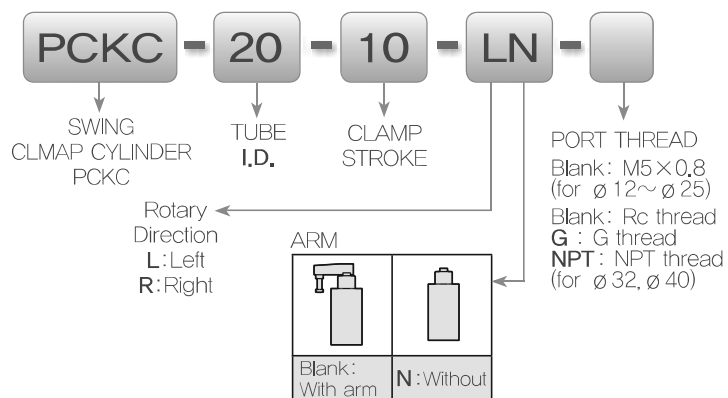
PCKC - 20 - 10 - LN -

SWING CLMAP CYLINDER PCKC

TUBE I.D.

CLAMP STROKE

PORT THREAD
Blank: M5×0.8 (for ø12～ø25)
Blank: Rc thread
G: G thread
NPT: NPT thread (for ø32, ø40)

Rotary Direction
L: Left
R: Right

ARM

| | |
|---|---|
| Blank: With arm | N: Without |